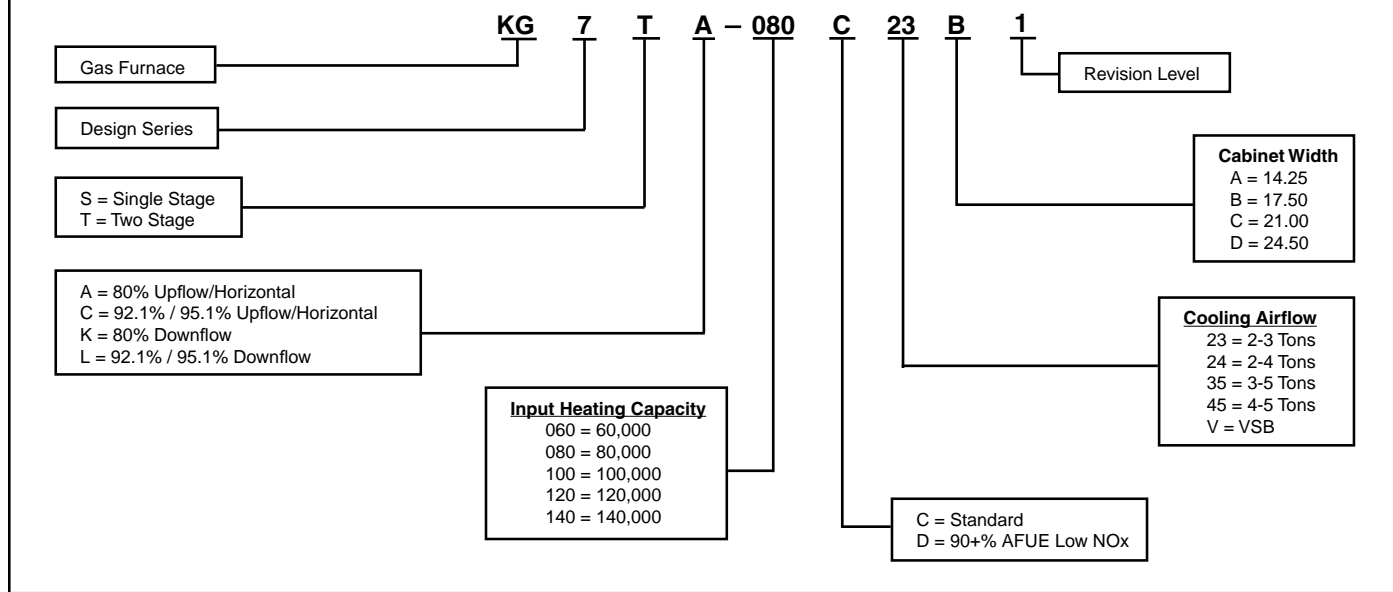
KG 7 T A – 080 C 23 B 1

Gas Furnace

Design Series

S = Single Stage
T = Two Stage

A = 80% Upflow/Horizontal
C = 92.1% / 95.1% Upflow/Horizontal
K = 80% Downflow
L = 92.1% / 95.1% Downflow

Input Heating Capacity
060 = 60,000
080 = 80,000
100 = 100,000
120 = 120,000
140 = 140,000

C = Standard
D = 90+% AFUE Low NOx

Cooling Airflow
23 = 2-3 Tons
24 = 2-4 Tons
35 = 3-5 Tons
45 = 4-5 Tons
V = VSB

Cabinet Width
A = 14.25
B = 17.50
C = 21.00
D = 24.50

Revision Level